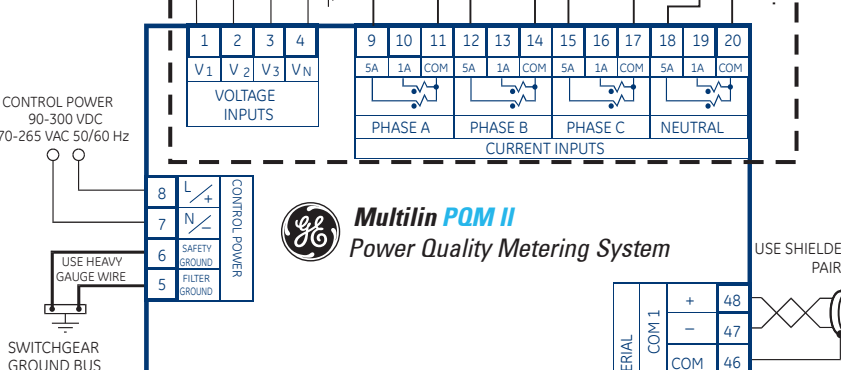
| 1 | 2 | 3 | 4 |
|---|---|---|---|
| $V_1$ | $V_2$ | $V_3$ | $V_N$ |

VOLTAGE INPUTS

| 9 | 10 | 11 | 12 | 13 | 14 | 15 | 16 | 17 | 18 | 19 | 20 |
|---|---|---|---|---|---|---|---|---|---|---|---|
| 5A | 1A | COM | 5A | 1A | COM | 5A | 1A | COM | 5A | 1A | COM |

PHASE A PHASE B PHASE C NEUTRAL

CURRENT INPUTS

CONTROL POWER
90-300 VDC
70-265 VAC 50/60 Hz

8 L +
7 N −
6 SAFETY GROUND
5 FILTER GROUND

CONTROL POWER

USE HEAVY GAUGE WIRE

SWITCHGEAR GROUND BUS

Multilin PQM II
Power Quality Metering System

USE SHIELDE
PAIR

ERIAL
COM 1
+ 48
− 47
COM 46